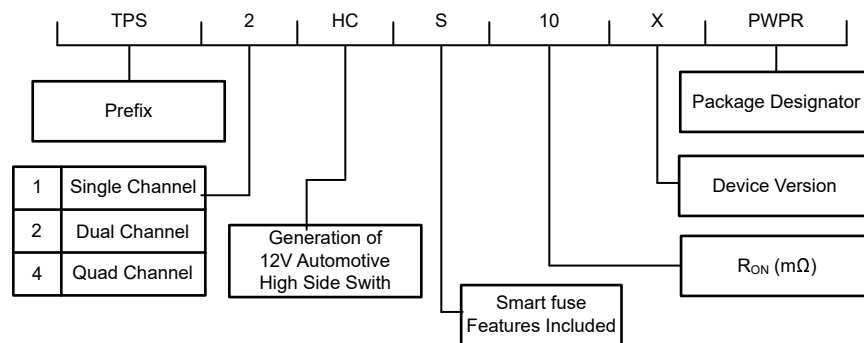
TPS 2 HC S 10 X PWPR

Prefix

| 1 | Single Channel |
|---|---|
| 2 | Dual Channel |
| 4 | Quad Channel |

Generation of 12V Automotive High Side Swith

Smart fuse Features Included

Package Designator

Device Version

$R_{ON}$ (m$\Omega$)